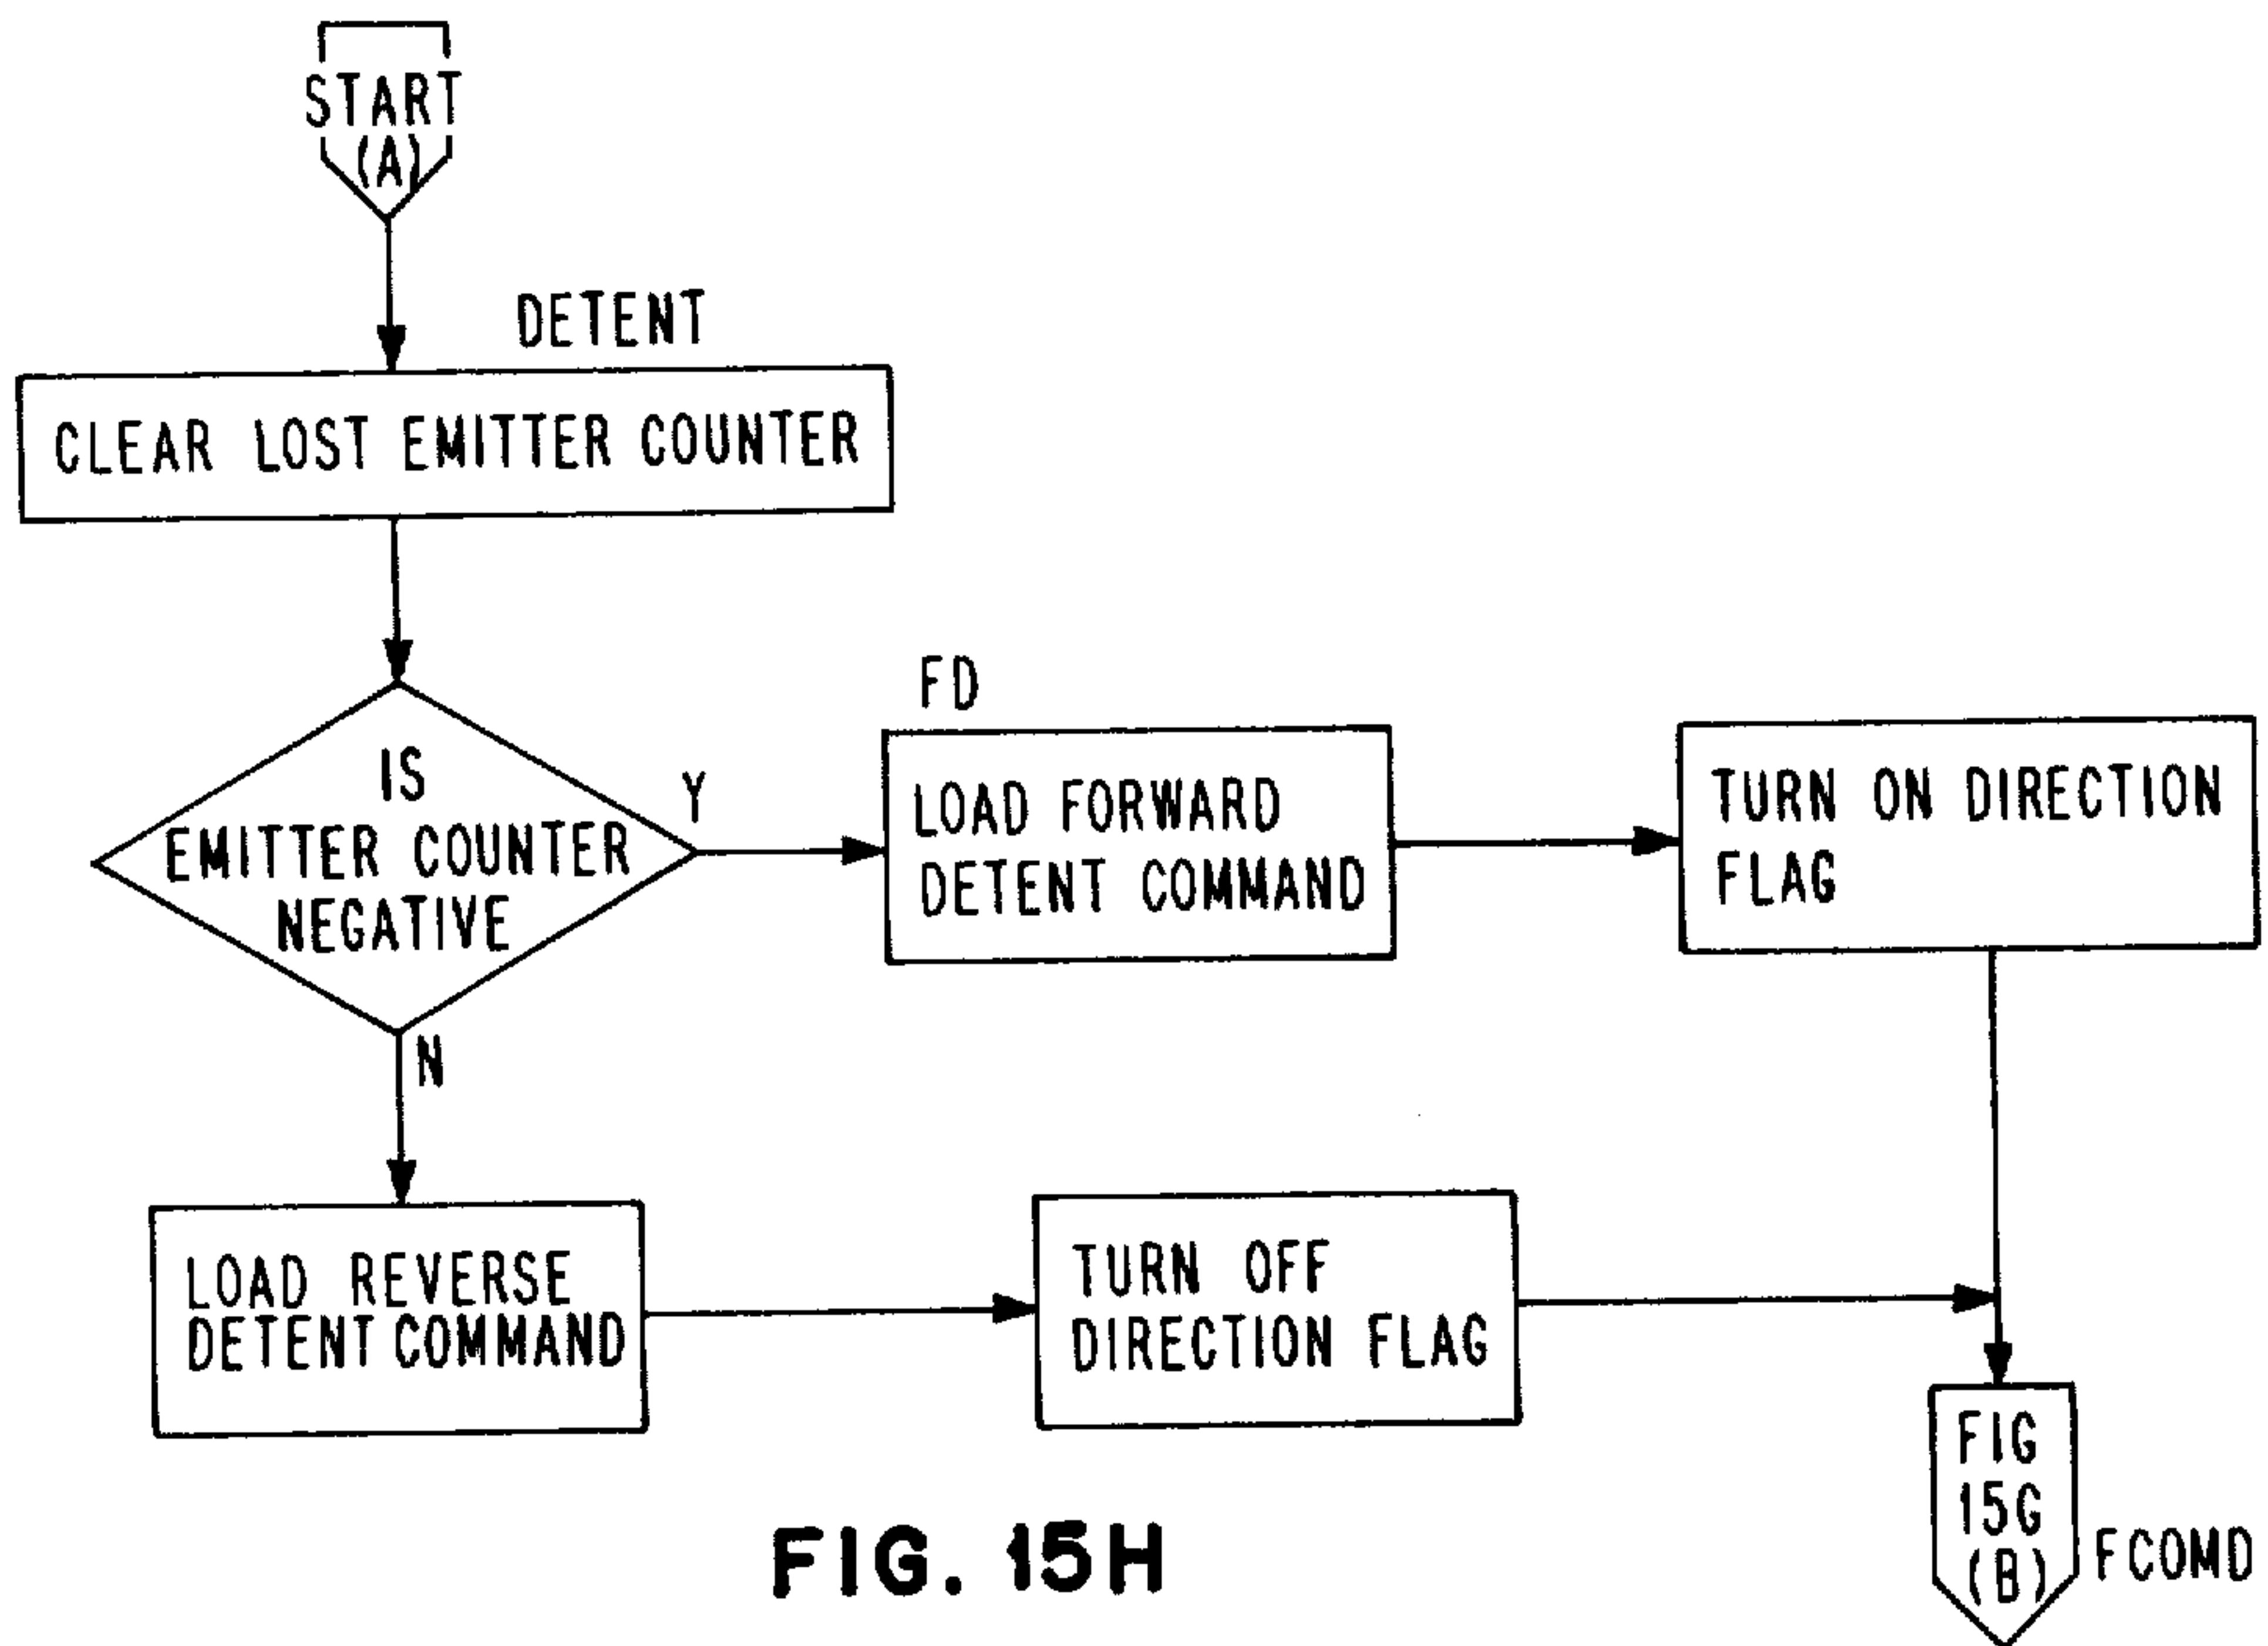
START
(A)

DETENT

CLEAR LOST EMITTER COUNTER

IS
EMITTER COUNTER
NEGATIVE

Y

FD

LOAD FORWARD
DETENT COMMAND

TURN ON DIRECTION
FLAG

N

LOAD REVERSE
DETENT COMMAND

TURN OFF
DIRECTION FLAG

FIG
15G
(B)

FCOMD

FIG. 15H